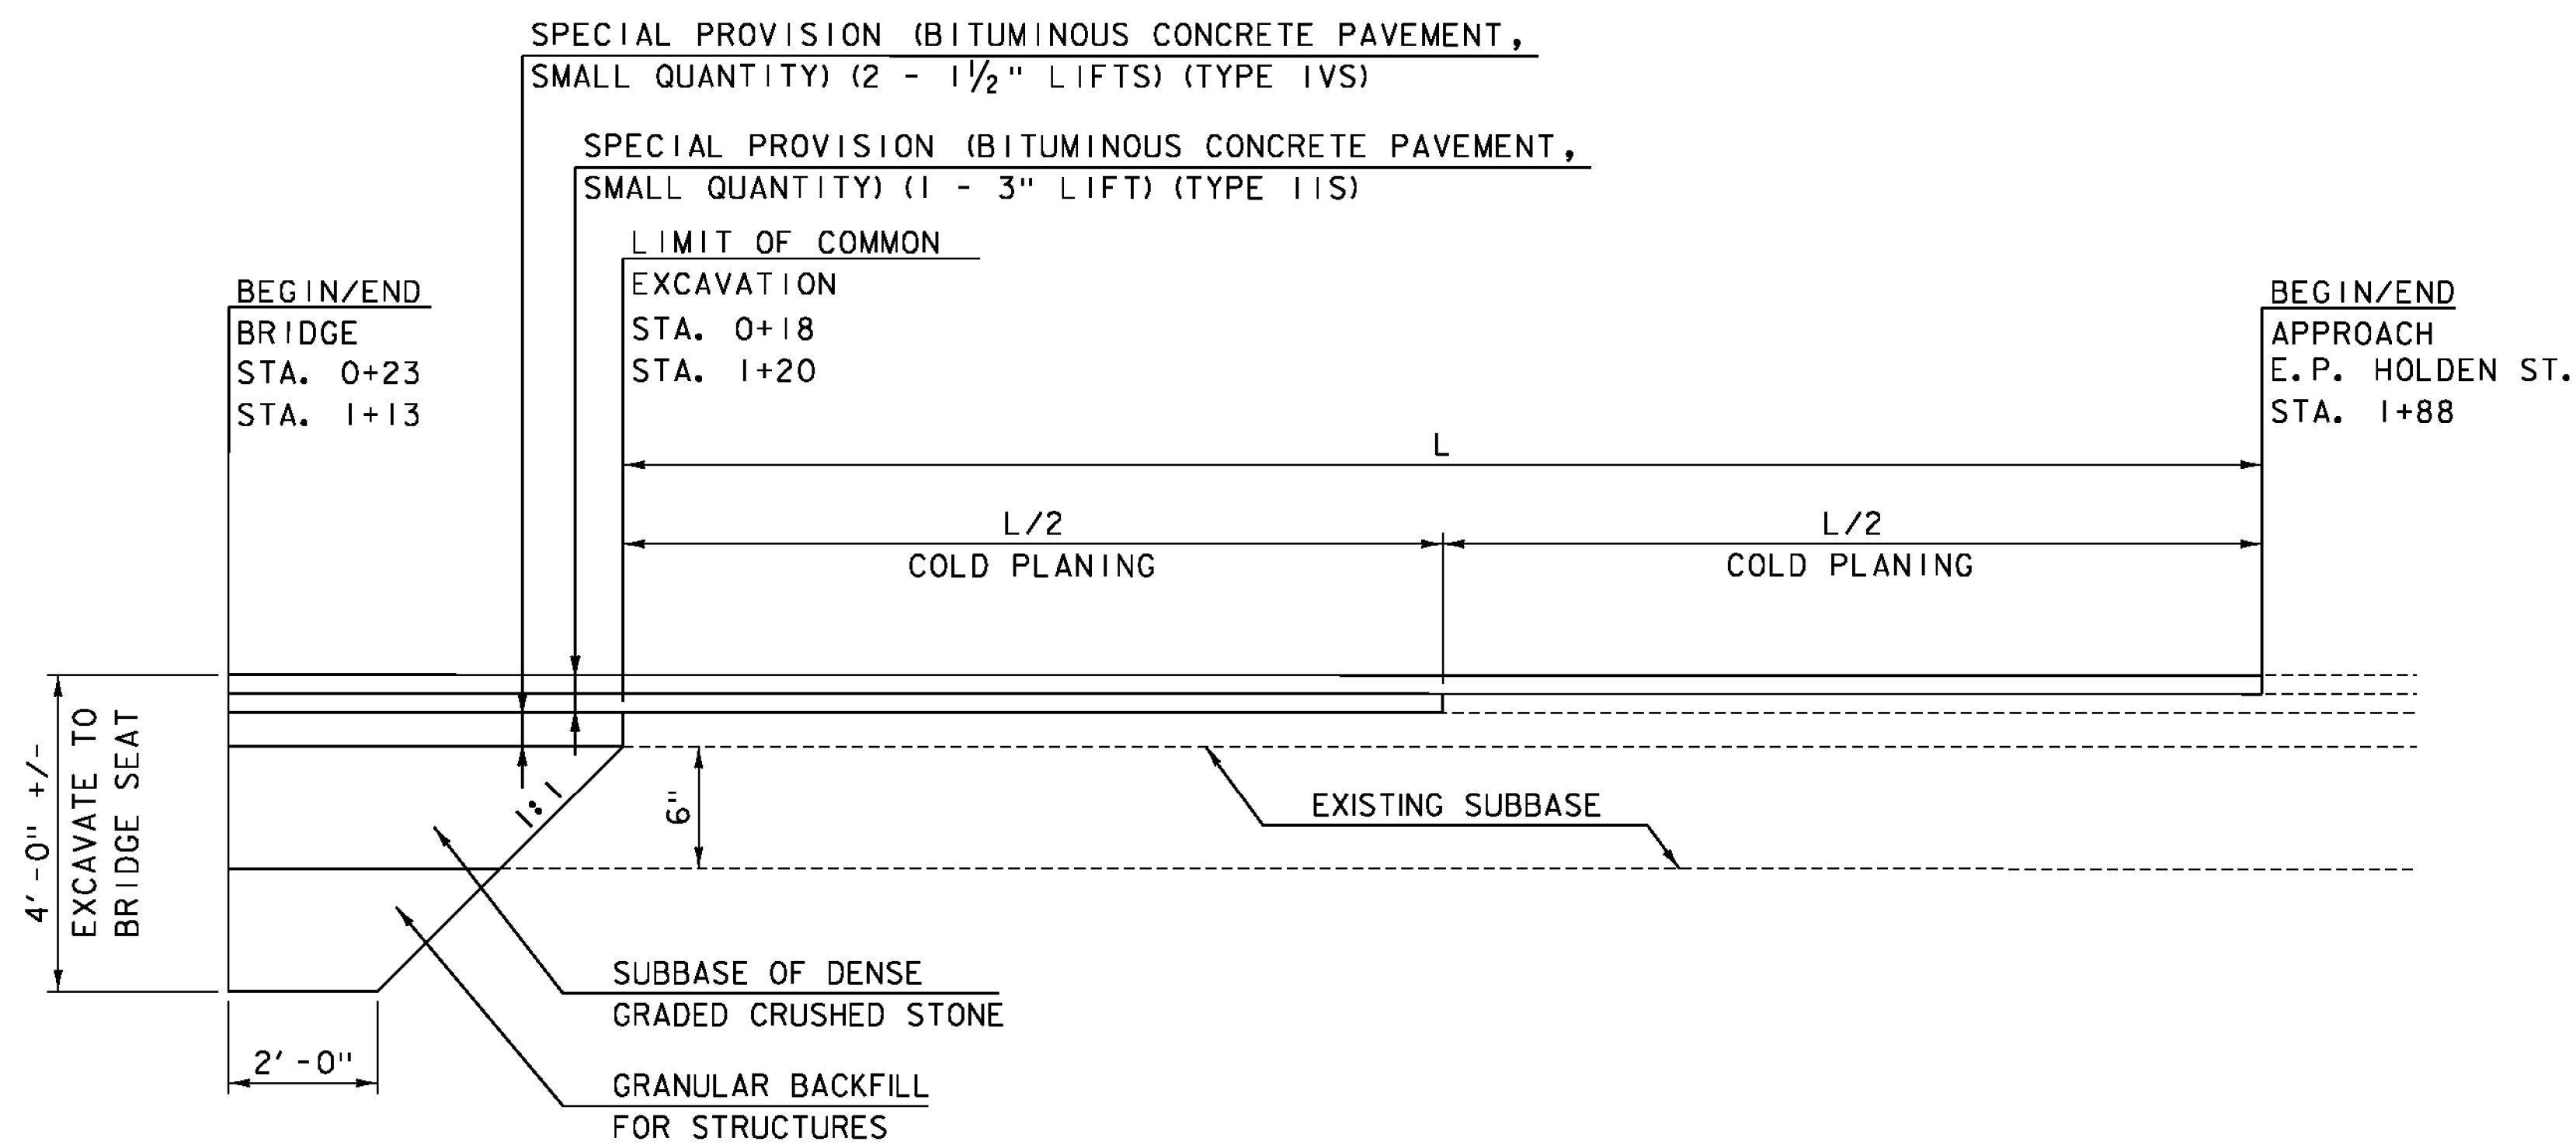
SPECIAL PROVISION (BITUMINOUS CONCRETE PAVEMENT, SMALL QUANTITY) (2 - $1\frac{1}{2}$" LIFTS) (TYPE IVS)

SPECIAL PROVISION (BITUMINOUS CONCRETE PAVEMENT, SMALL QUANTITY) (1 - 3" LIFT) (TYPE IIS)

LIMIT OF COMMON EXCAVATION
STA. 0+18
STA. 1+20

BEGIN/END BRIDGE
STA. 0+23
STA. 1+13

BEGIN/END APPROACH
E.P. HOLDEN ST.
STA. 1+88

L

L/2
COLD PLANING

L/2
COLD PLANING

4'-0" +/-

EXCAVATE TO BRIDGE SEAT

1:1

6"

EXISTING SUBBASE

SUBBASE OF DENSE GRADED CRUSHED STONE

2'-0"

GRANULAR BACKFILL FOR STRUCTURES